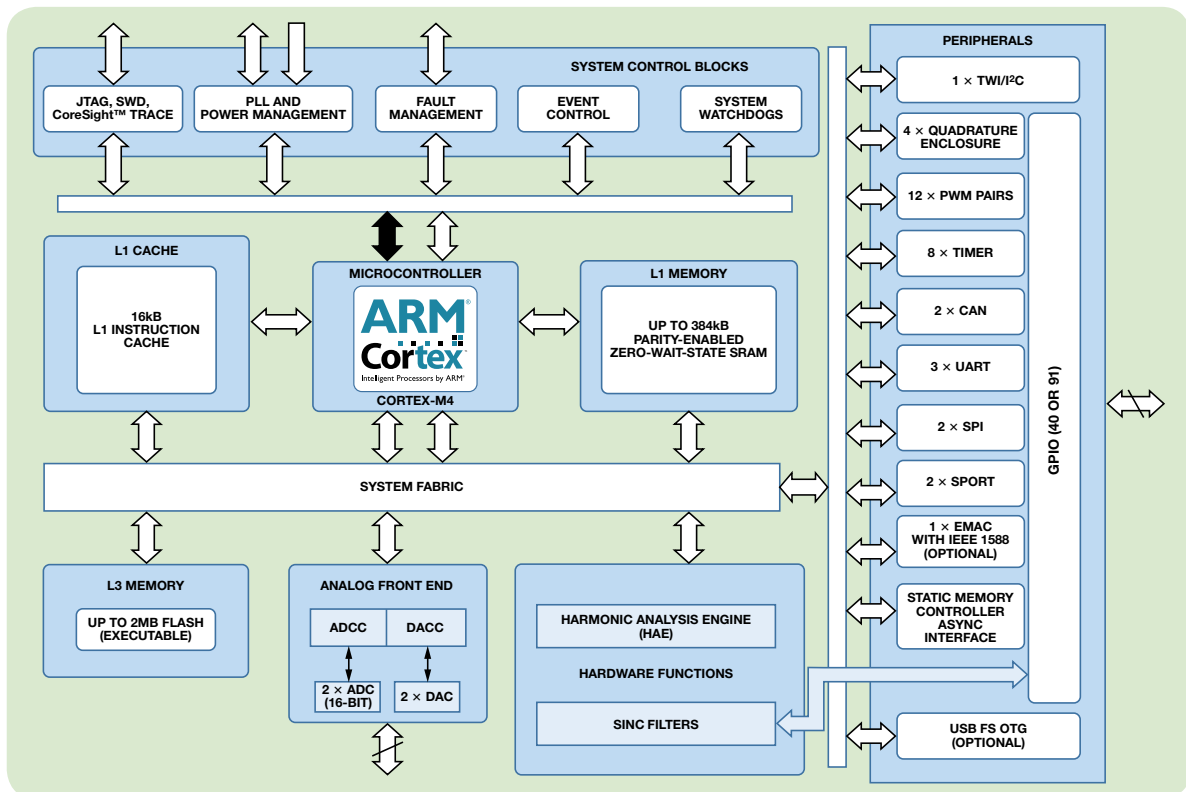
SYSTEM CONTROL BLOCKS

JTAG, SWD, CoreSight™ TRACE

PLL AND POWER MANAGEMENT

FAULT MANAGEMENT

EVENT CONTROL

SYSTEM WATCHDOGS

L1 CACHE

16kB L1 INSTRUCTION CACHE

MICROCONTROLLER

ARM Cortex Intelligent Processors by ARM®

CORTEX-M4

L1 MEMORY

UP TO 384kB PARITY-ENABLED ZERO-WAIT-STATE SRAM

SYSTEM FABRIC

L3 MEMORY

UP TO 2MB FLASH (EXECUTABLE)

ANALOG FRONT END

ADCC

DACC

2 × ADC (16-BIT)

2 × DAC

HARMONIC ANALYSIS ENGINE (HAE)

HARDWARE FUNCTIONS

SINC FILTERS

PERIPHERALS

1 × TWI/I²C

4 × QUADRATURE ENCLOSURE

12 × PWM PAIRS

8 × TIMER

2 × CAN

3 × UART

2 × SPI

2 × SPORT

1 × EMAC WITH IEEE 1588 (OPTIONAL)

STATIC MEMORY CONTROLLER ASYNC INTERFACE

GPIO (40 OR 91)

USB FS OTG (OPTIONAL)